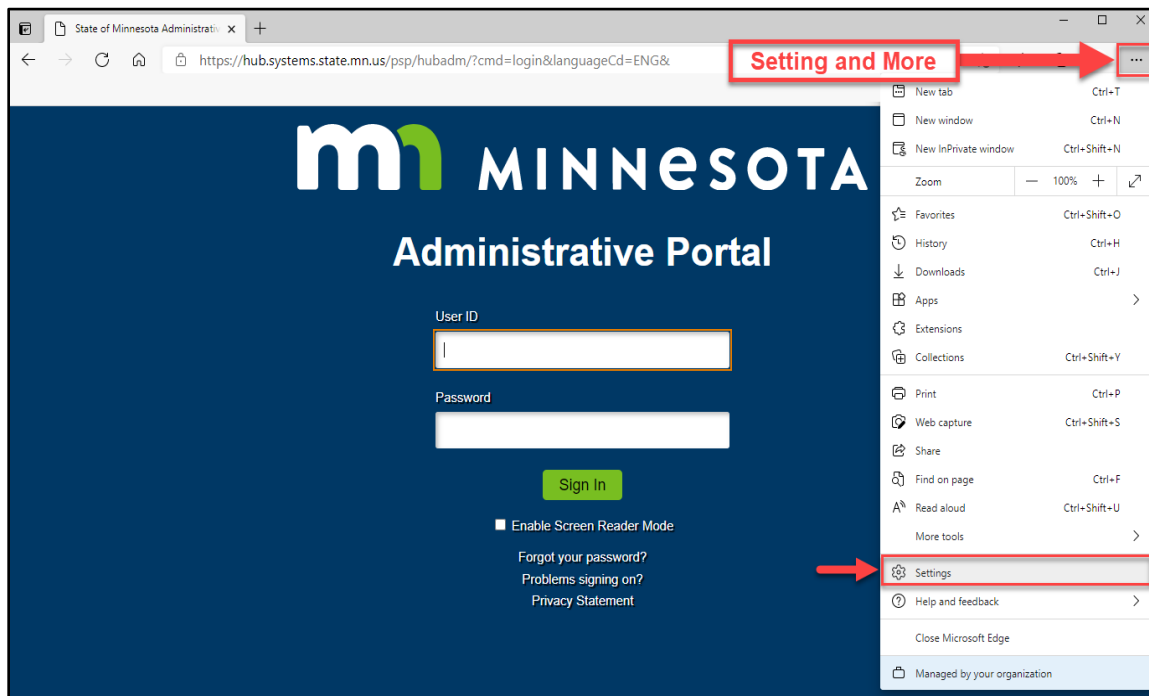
State of Minnesota Administrativ ×

https://hub.systems.state.mn.us/psp/hubadm/?cmd=login&languageCd=ENG&

Setting and More

mn MINNESOTA

Administrative Portal

User ID

Password

Sign In

Enable Screen Reader Mode

Forgot your password?

Problems signing on?

Privacy Statement

New tab Ctrl+T

New window Ctrl+N

New InPrivate window Ctrl+Shift+N

Zoom — 100% +

Favorites Ctrl+Shift+O

History Ctrl+H

Downloads Ctrl+J

Apps

Extensions

Collections Ctrl+Shift+Y

Print Ctrl+P

Web capture Ctrl+Shift+S

Share

Find on page Ctrl+F

Read aloud Ctrl+Shift+U

More tools

Settings

Help and feedback

Close Microsoft Edge

Managed by your organization